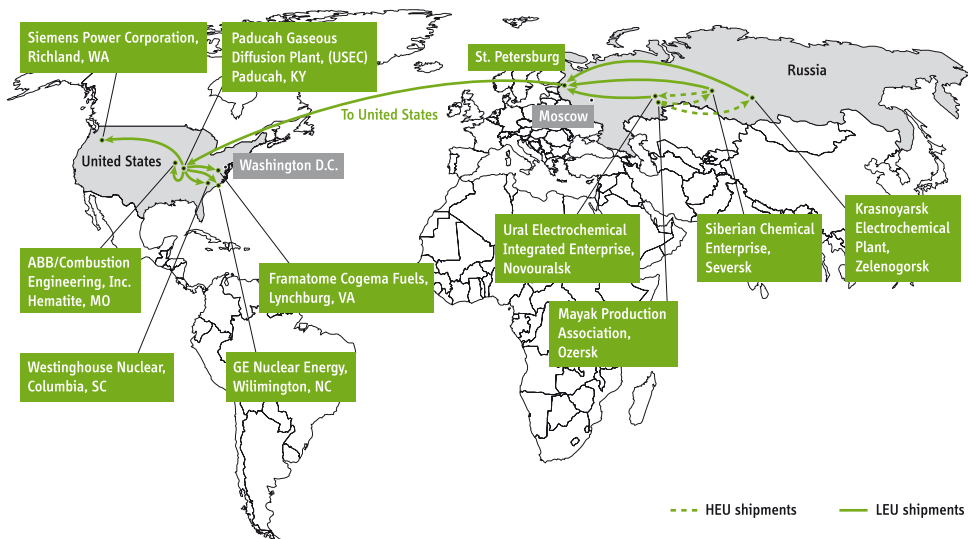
Siemens Power Corporation, Richland, WA

Paducah Gaseous Diffusion Plant, (USEC) Paducah, KY

St. Petersburg

Russia

To United States

Moscow

United States

Washington D.C.

Ural Electrochemical Integrated Enterprise, Novouralsk

Siberian Chemical Enterprise, Seversk

Krasnoyarsk Electrochemical Plant, Zelenogorsk

ABB/Combustion Engineering, Inc. Hematite, MO

Framatome Cogema Fuels, Lynchburg, VA

Mayak Production Association, Ozersk

Westinghouse Nuclear, Columbia, SC

GE Nuclear Energy, Wilimington, NC

HEU shipments

LEU shipments